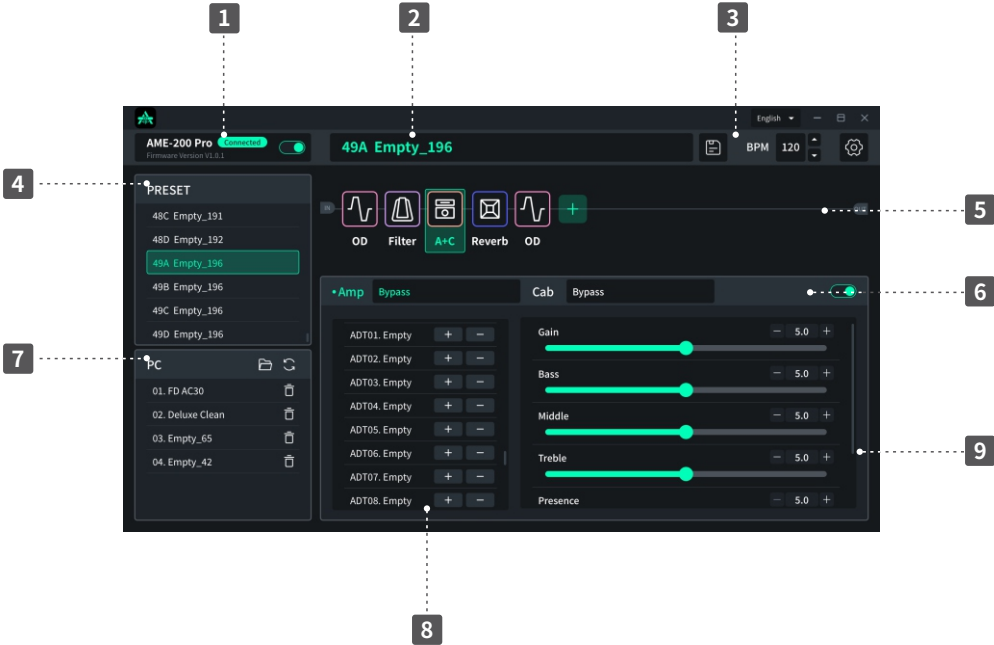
1
2
3
English
AME-200 Pro Connected
Firmware Version V1.0.1
49A Empty_196
BPM 120
4
PRESET
48C Empty_191
48D Empty_192
49A Empty_196
49B Empty_196
49C Empty_196
49D Empty_196
IN
OD
Filter
A+C
Reverb
OD
5
6
•Amp Bypass
Cab Bypass
7
PC
01. FD AC30
02. Deluxe Clean
03. Empty_65
04. Empty_42
ADT01. Empty
ADT02. Empty
ADT03. Empty
ADT04. Empty
ADT05. Empty
ADT06. Empty
ADT07. Empty
ADT08. Empty
Gain 5.0
Bass 5.0
Middle 5.0
Treble 5.0
Presence 5.0
9
8